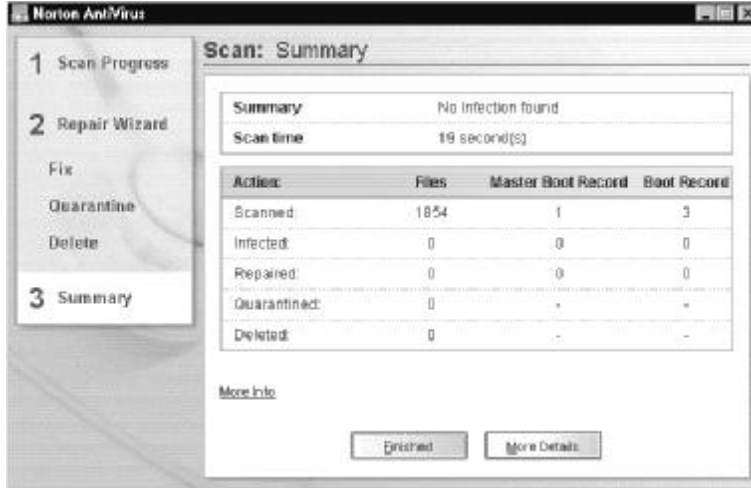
Norton AntiVirus

1 Scan Progress

2 Repair Wizard

Fix

Quarantine

Delete

3 Summary

Scan: Summary

| Summary | No infection found |
|---|---|
| Scan time | 19 second(s) |

| Action: | Files | Master Boot Record | Boot Record |
|---|---|---|---|
| Scanned: | 1854 | 1 | 3 |
| Infected: | 0 | 0 | 0 |
| Repaired: | 0 | 0 | 0 |
| Quarantined: | 0 | - | - |
| Deleted: | 0 | - | - |

More Info

Finished

More Details